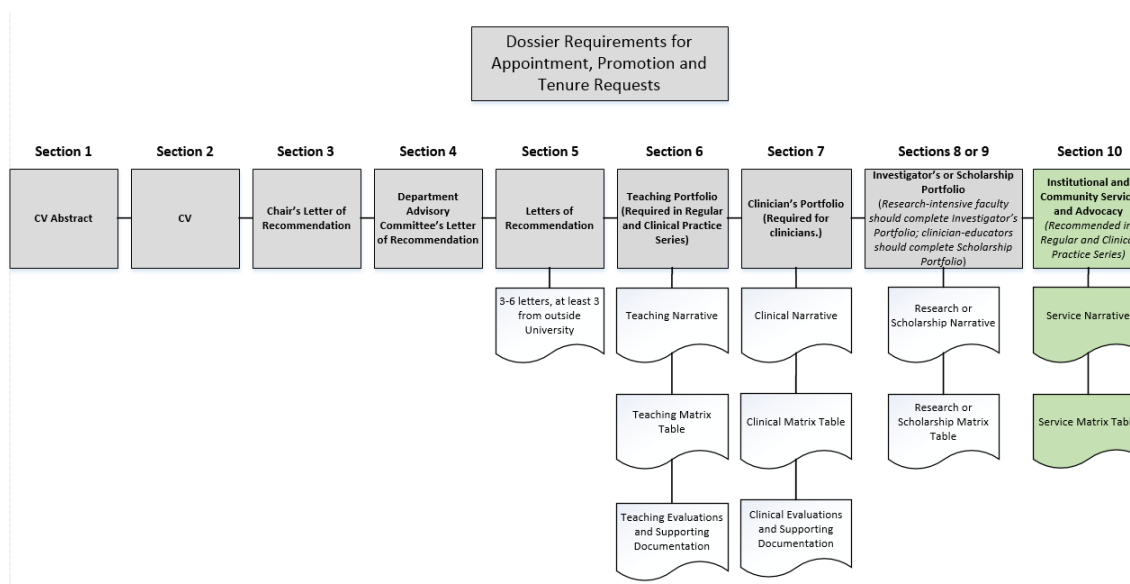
Dossier Requirements for Appointment, Promotion and Tenure Requests

Section 1

CV Abstract

Section 2

CV

Section 3

Chair's Letter of Recommendation

Section 4

Department Advisory Committee's Letter of Recommendation

Section 5

Letters of Recommendation

3-6 letters, at least 3 from outside University

Section 6

Teaching Portfolio (Required in Regular and Clinical Practice Series)

Teaching Narrative

Teaching Matrix Table

Teaching Evaluations and Supporting Documentation

Section 7

Clinician's Portfolio (Required for clinicians.)

Clinical Narrative

Clinical Matrix Table

Clinical Evaluations and Supporting Documentation

Sections 8 or 9

Investigator's or Scholarship Portfolio (Research-intensive faculty should complete Investigator's Portfolio; clinician-educators should complete Scholarship Portfolio)

Research or Scholarship Narrative

Research or Scholarship Matrix Table

Section 10

Institutional and Community Servic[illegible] and Advocacy (Recommended in Regular and Clinic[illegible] Practice Series)

Service Narrative

Service Matrix Tab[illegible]